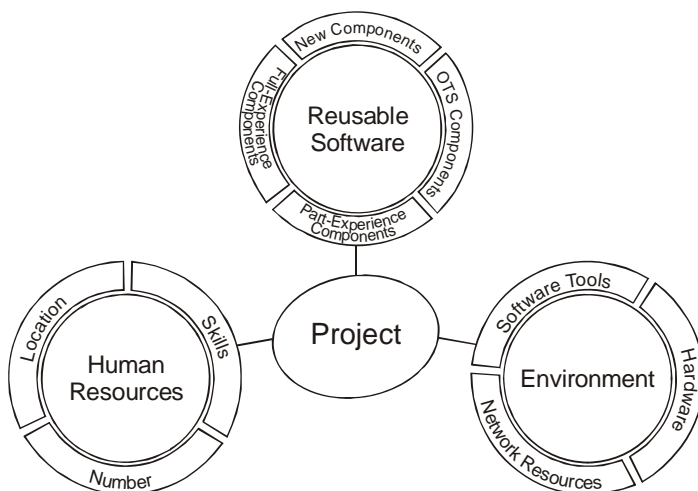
New Components

Full-Experience Components

Reusable Software

OTS Components

Part-Experience Components

Location

Skills

Human Resources

Number

Project

Software Tools

Hardware

Environment

Network Resources